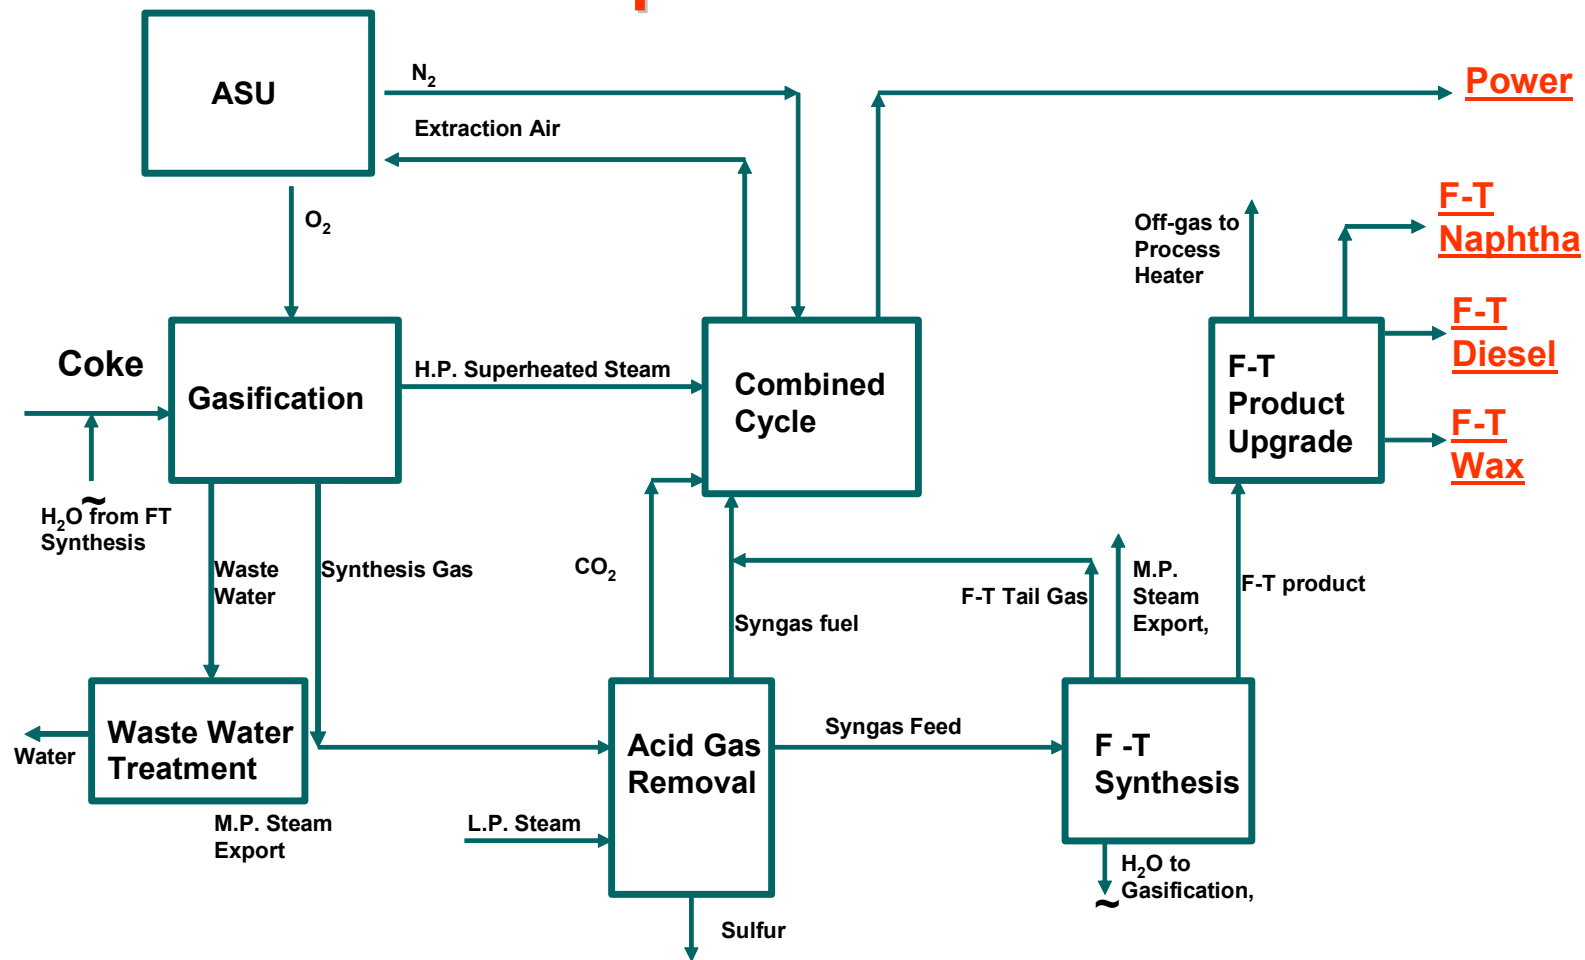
ASU

$N_2$

Extraction Air

Power

$O_2$

Off-gas to Process Heater

F-T Naphtha

Coke

Gasification

H.P. Superheated Steam

Combined Cycle

F-T Product Upgrade

F-T Diesel

F-T Wax

$H_2O$ from FT Synthesis

Waste Water

Synthesis Gas

$CO_2$

M.P. Steam Export,

F-T product

F-T Tail Gas

Syngas fuel

Water

Waste Water Treatment

Acid Gas Removal

Syngas Feed

F -T Synthesis

M.P. Steam Export

L.P. Steam

$H_2O$ to Gasification,

Sulfur